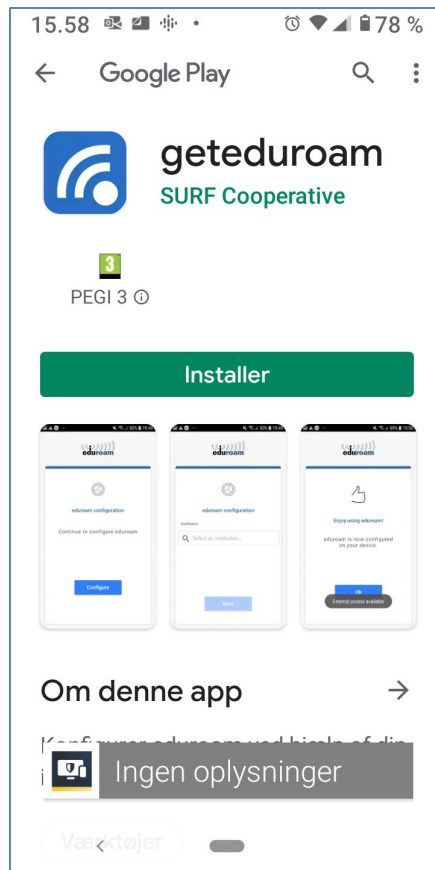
15.58 78 %

Google Play

geteduroam
SURF Cooperative

3
PEGI 3 ⓘ

Installer

eduroam
eduroam configuration
Continue to configure eduroam
Configure

eduroam
eduroam configuration
Select an institution...
Next

eduroam
Enjoy using eduroam!
eduroam is now configured on your device.
Ok
External access available

Om denne app →

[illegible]

Ingen oplysninger

Værktøjer